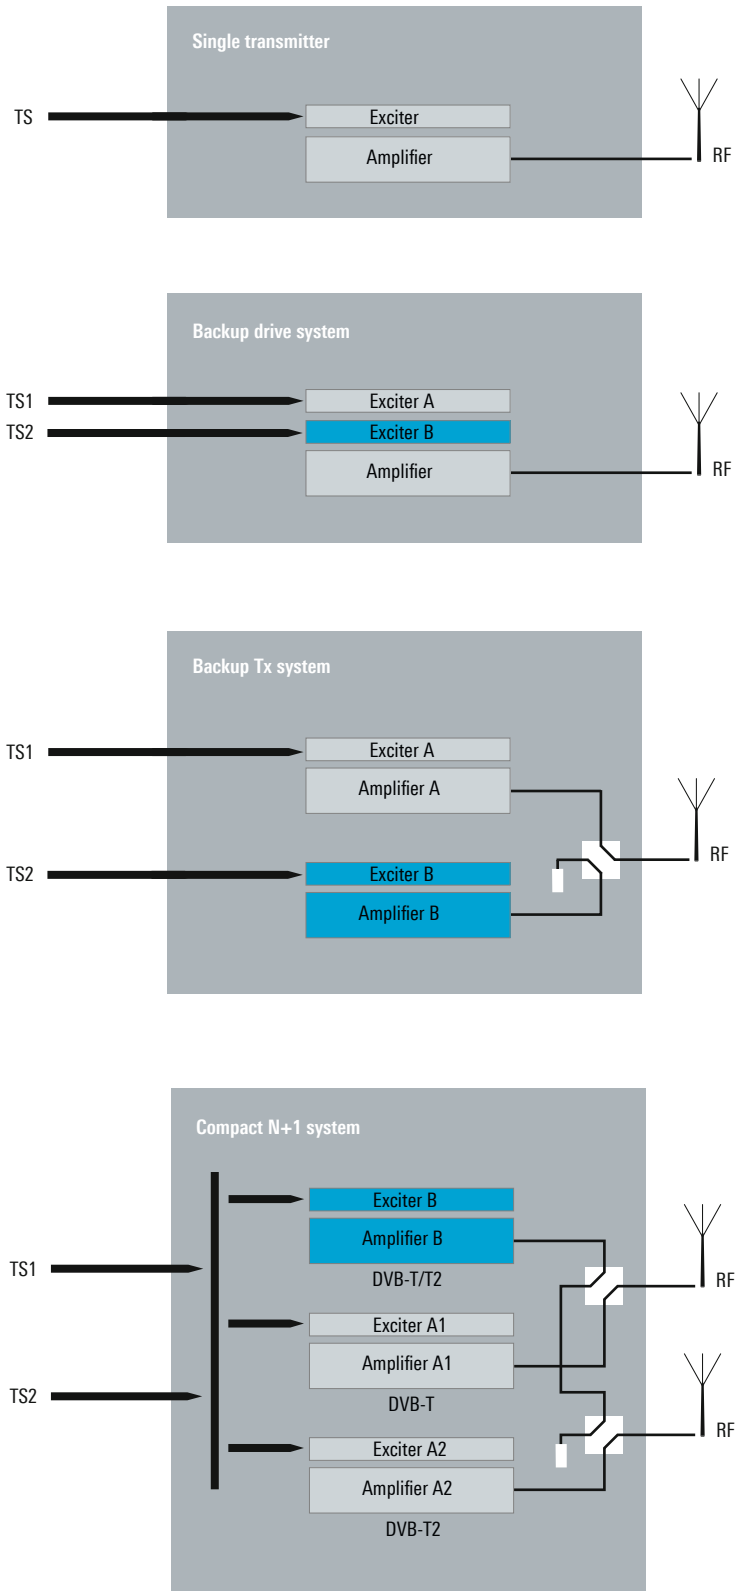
Single transmitter

TS

Exciter

Amplifier

RF

Backup drive system

TS1

TS2

Exciter A

Exciter B

Amplifier

RF

Backup Tx system

TS1

Exciter A

Amplifier A

RF

TS2

Exciter B

Amplifier B

Compact N+1 system

Exciter B

Amplifier B

DVB-T/T2

TS1

RF

Exciter A1

Amplifier A1

DVB-T

TS2

RF

Exciter A2

Amplifier A2

DVB-T2